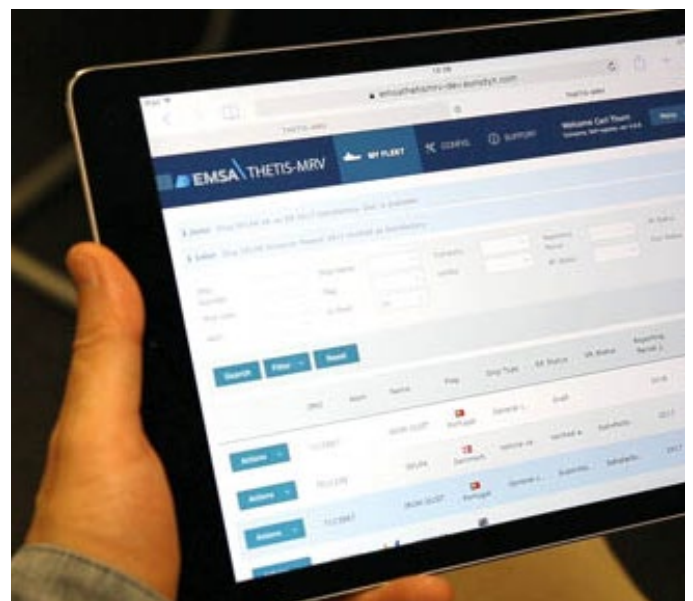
THETIS-MRV

EMSA THETIS-MRV

MY FLEET

CONFIG

SUPPORT

Welcome

Menu

Search

Filter

Reset

IMO

Name

Flag

Ship Type

ER Status

Reporting Period

Actions

Portugal

Denmark

Portugal

2016

2017

2017